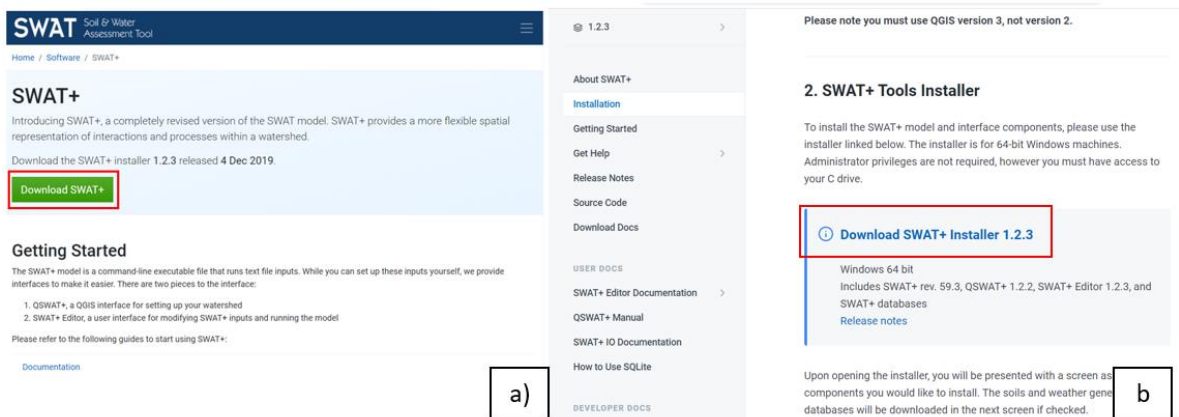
SWAT Soil & Water Assessment Tool

Home / Software / SWAT+

SWAT+

Introducing SWAT+, a completely revised version of the SWAT model. SWAT+ provides a more flexible spatial representation of interactions and processes within a watershed.

Download the SWAT+ installer 1.2.3 released 4 Dec 2019.

Download SWAT+

Getting Started

The SWAT+ model is a command-line executable file that runs text file inputs. While you can set up these inputs yourself, we provide interfaces to make it easier. There are two pieces to the interface:

1. QSWAT+, a QGIS interface for setting up your watershed
2. SWAT+ Editor, a user interface for modifying SWAT+ inputs and running the model

Please refer to the following guides to start using SWAT+:

Documentation

a)

1.2.3

About SWAT+
Installation
Getting Started
Get Help
Release Notes
Source Code
Download Docs

USER DOCS

SWAT+ Editor Documentation
QSWAT+ Manual
SWAT+ IO Documentation
How to Use SQLite

DEVELOPER DOCS

Please note you must use QGIS version 3, not version 2.

2. SWAT+ Tools Installer

To install the SWAT+ model and interface components, please use the installer linked below. The installer is for 64-bit Windows machines. Administrator privileges are not required, however you must have access to your C drive.

Download SWAT+ Installer 1.2.3

Windows 64 bit
Includes SWAT+ rev. 59.3, QSWAT+ 1.2.2, SWAT+ Editor 1.2.3, and SWAT+ databases
Release notes

Upon opening the installer, you will be presented with a screen as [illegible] components you would like to install. The soils and weather gene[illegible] databases will be downloaded in the next screen if checked.

b